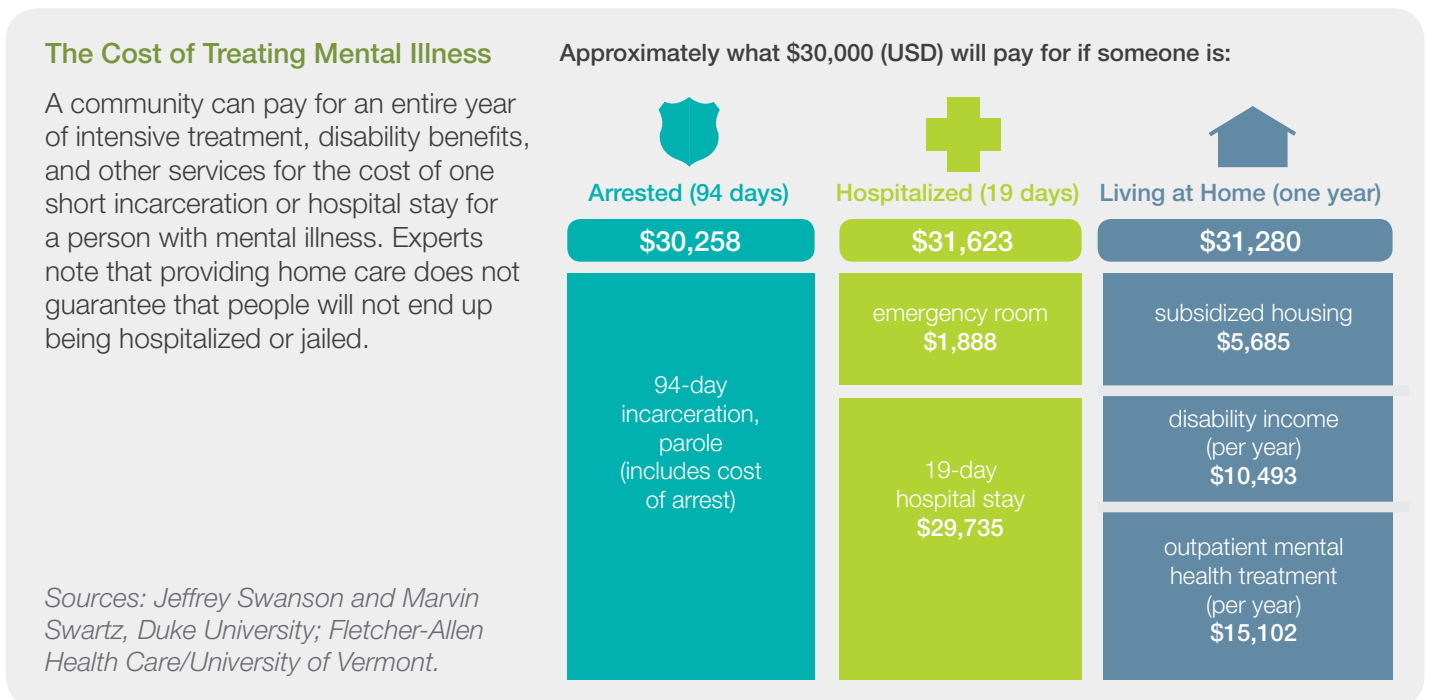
The Cost of Treating Mental Illness

A community can pay for an entire year of intensive treatment, disability benefits, and other services for the cost of one short incarceration or hospital stay for a person with mental illness. Experts note that providing home care does not guarantee that people will not end up being hospitalized or jailed.

Sources: Jeffrey Swanson and Marvin Swartz, Duke University; Fletcher-Allen Health Care/University of Vermont.

Approximately what $30,000 (USD) will pay for if someone is:

Arrested (94 days)
$30,258
94-day incarceration, parole (includes cost of arrest)

Hospitalized (19 days)
$31,623
emergency room
$1,888
19-day hospital stay
$29,735

Living at Home (one year)
$31,280
subsidized housing
$5,685
disability income (per year)
$10,493
outpatient mental health treatment (per year)
$15,102